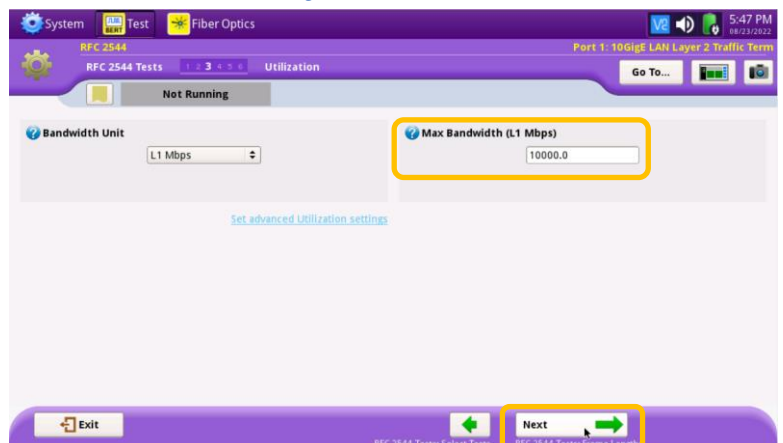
System
Test
Fiber Optics
5:47 PM
08/23/2022
RFC 2544
Port 1: 10GigE LAN Layer 2 Traffic Term
RFC 2544 Tests
1 2 3 4 5 6
Utilization
Go To...
Not Running

Bandwidth Unit
L1 Mbps

Max Bandwidth (L1 Mbps)
10000.0

Set advanced Utilization settings

Exit
Next
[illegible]
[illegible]